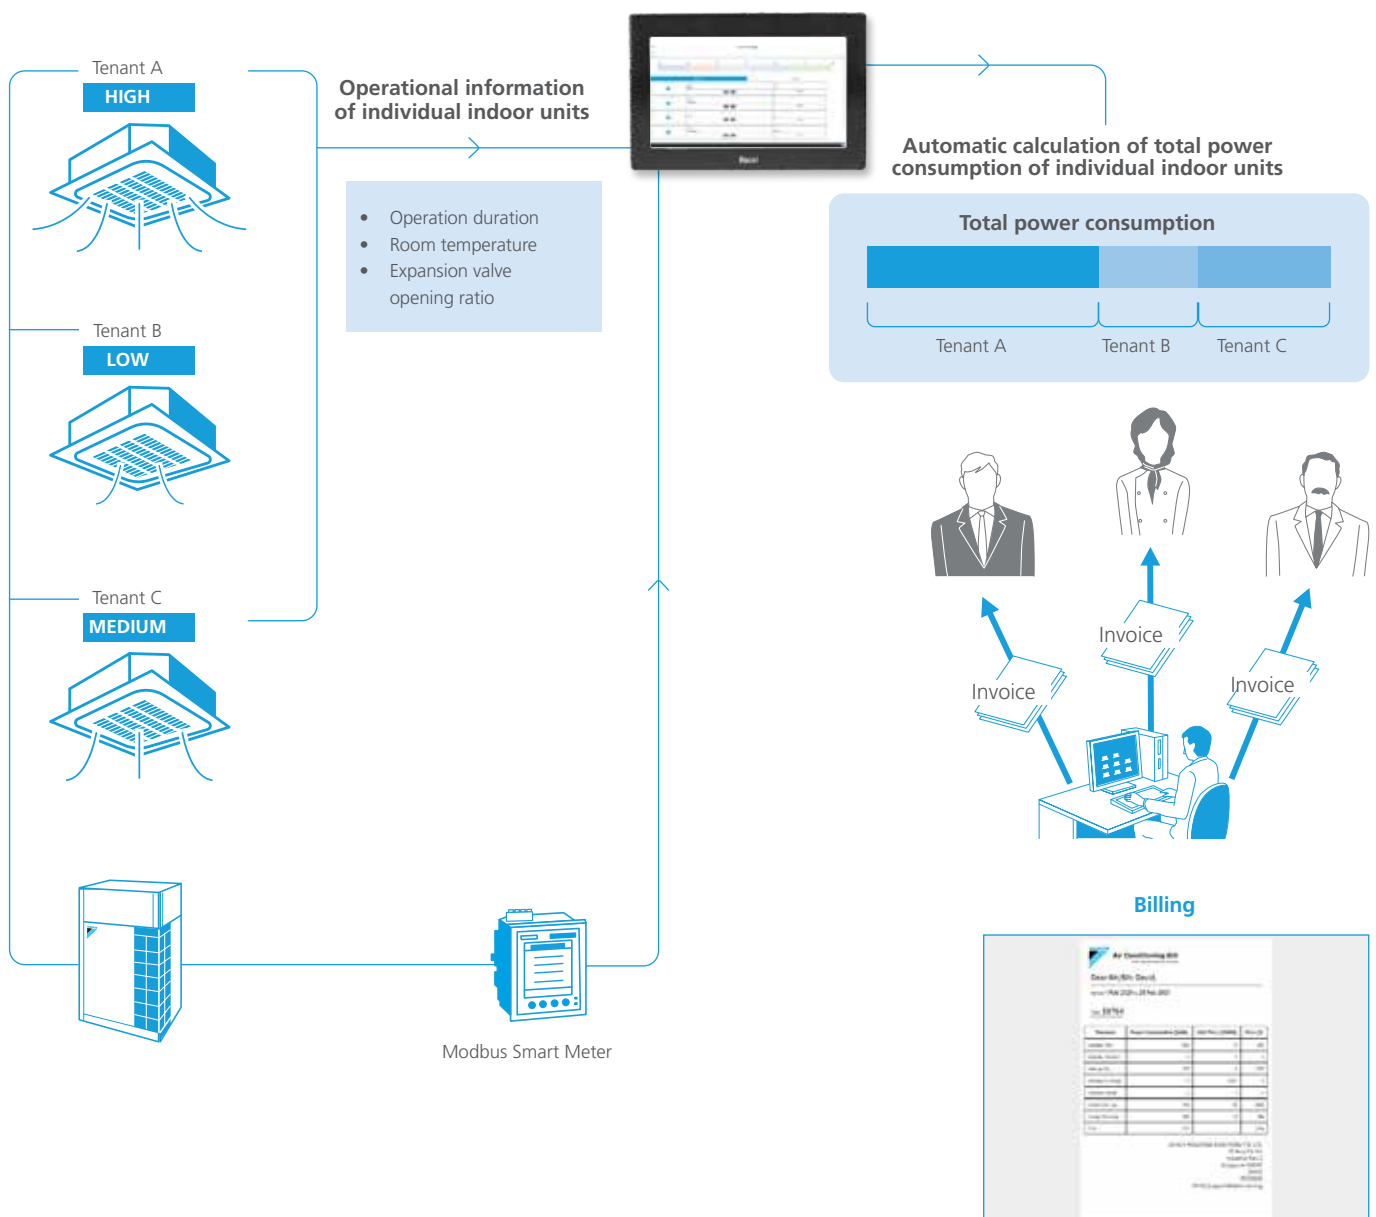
Tenant A
HIGH

Tenant B
LOW

Tenant C
MEDIUM

Operational information of individual indoor units

- Operation duration
- Room temperature
- Expansion valve opening ratio

Automatic calculation of total power consumption of individual indoor units

Total power consumption

Tenant A Tenant B Tenant C

Invoice

Invoice

Invoice

Billing

Air Conditioning Bill

Modbus Smart Meter